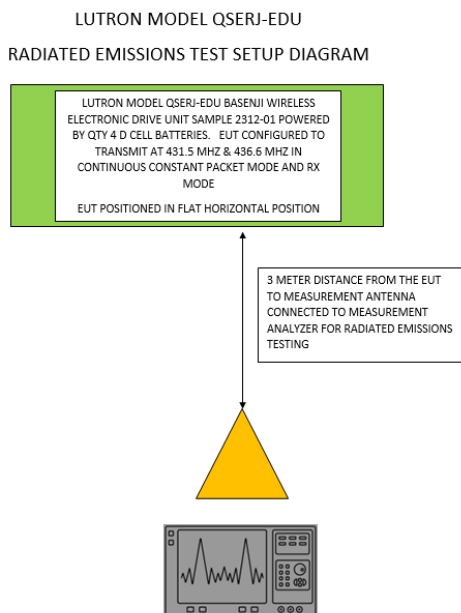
LUTRON MODEL QSERJ-EDU

RADIATED EMISSIONS TEST SETUP DIAGRAM

LUTRON MODEL QSERJ-EDU BASENJI WIRELESS ELECTRONIC DRIVE UNIT SAMPLE 2312-01 POWERED BY QTY 4 D CELL BATTERIES. EUT CONFIGURED TO TRANSMIT AT 431.5 MHZ & 436.6 MHZ IN CONTINUOUS CONSTANT PACKET MODE AND RX MODE

EUT POSITIONED IN FLAT HORIZONTAL POSITION

3 METER DISTANCE FROM THE EUT TO MEASUREMENT ANTENNA CONNECTED TO MEASUREMENT ANALYZER FOR RADIATED EMISSIONS TESTING